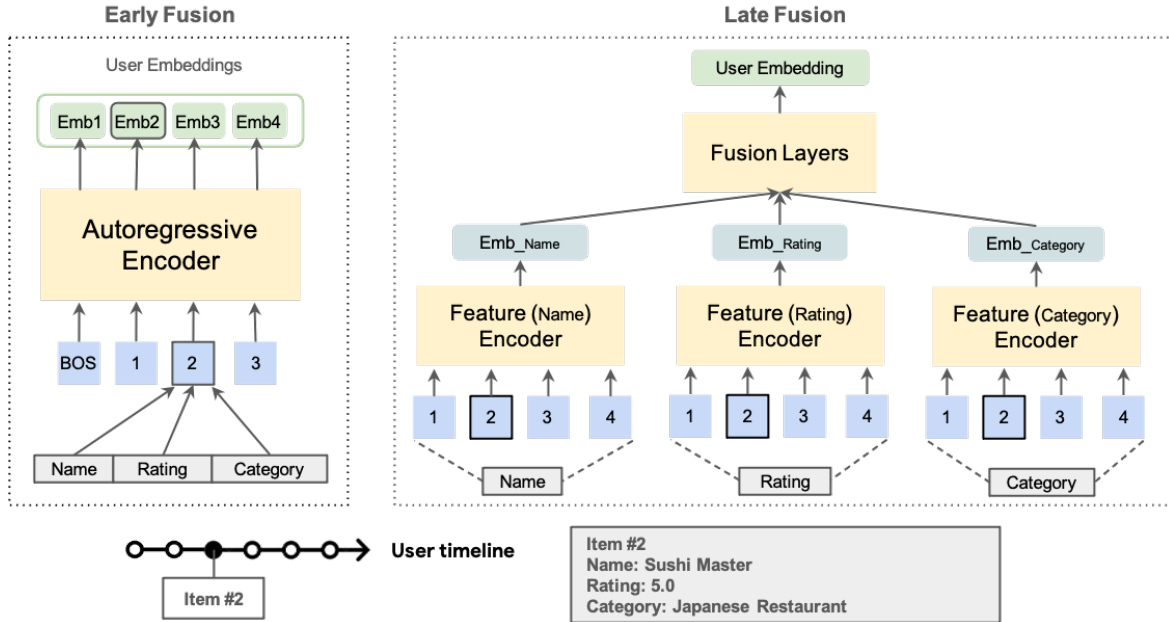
Early Fusion

User Embeddings

Emb1 Emb2 Emb3 Emb4

Autoregressive Encoder

BOS 1 2 3

Name Rating Category

Late Fusion

User Embedding

Fusion Layers

Emb_Name

Emb_Rating

Emb_Category

Feature (Name) Encoder

Feature (Rating) Encoder

Feature (Category) Encoder

1 2 3 4

1 2 3 4

1 2 3 4

Name

Rating

Category

User timeline

Item #2

Item #2
Name: Sushi Master
Rating: 5.0
Category: Japanese Restaurant